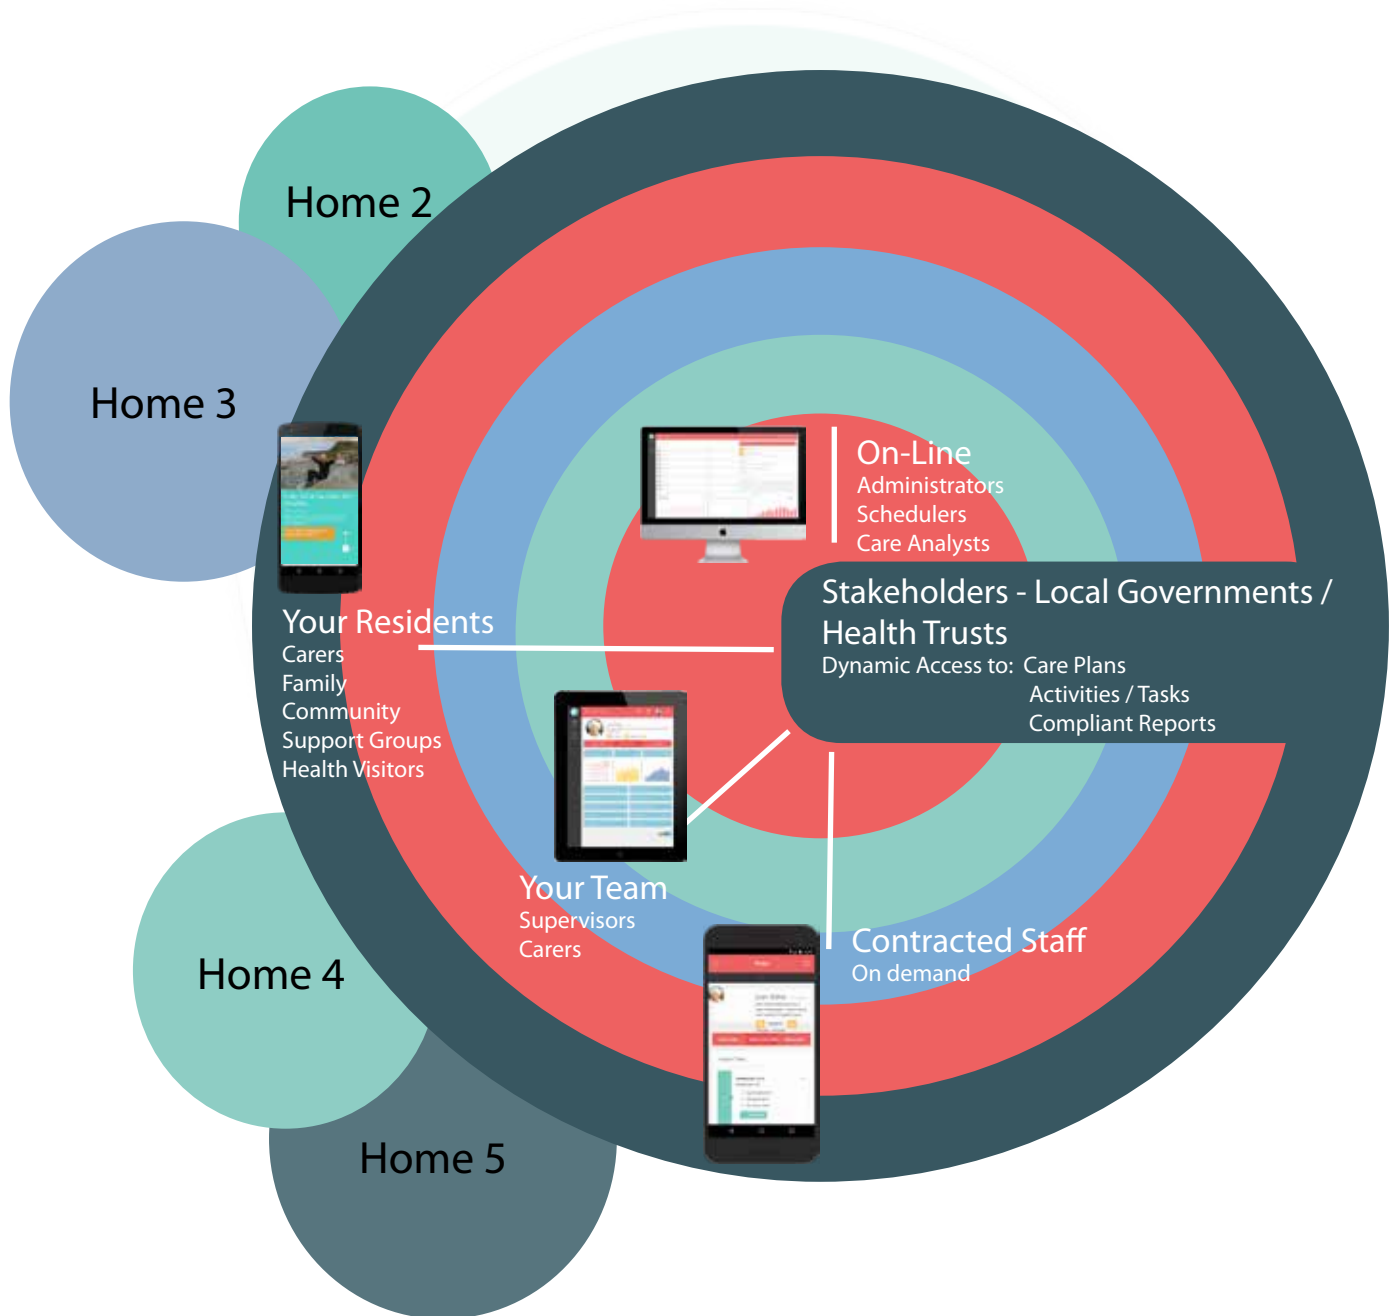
Home 2

Home 3

On-Line
Administrators
Schedulers
Care Analysts

Stakeholders - Local Governments / Health Trusts
Dynamic Access to: Care Plans
Activities / Tasks
Compliant Reports

Your Residents
Carers
Family
Community
Support Groups
Health Visitors

Your Team
Supervisors
Carers

Contracted Staff
On demand

Home 4

Home 5